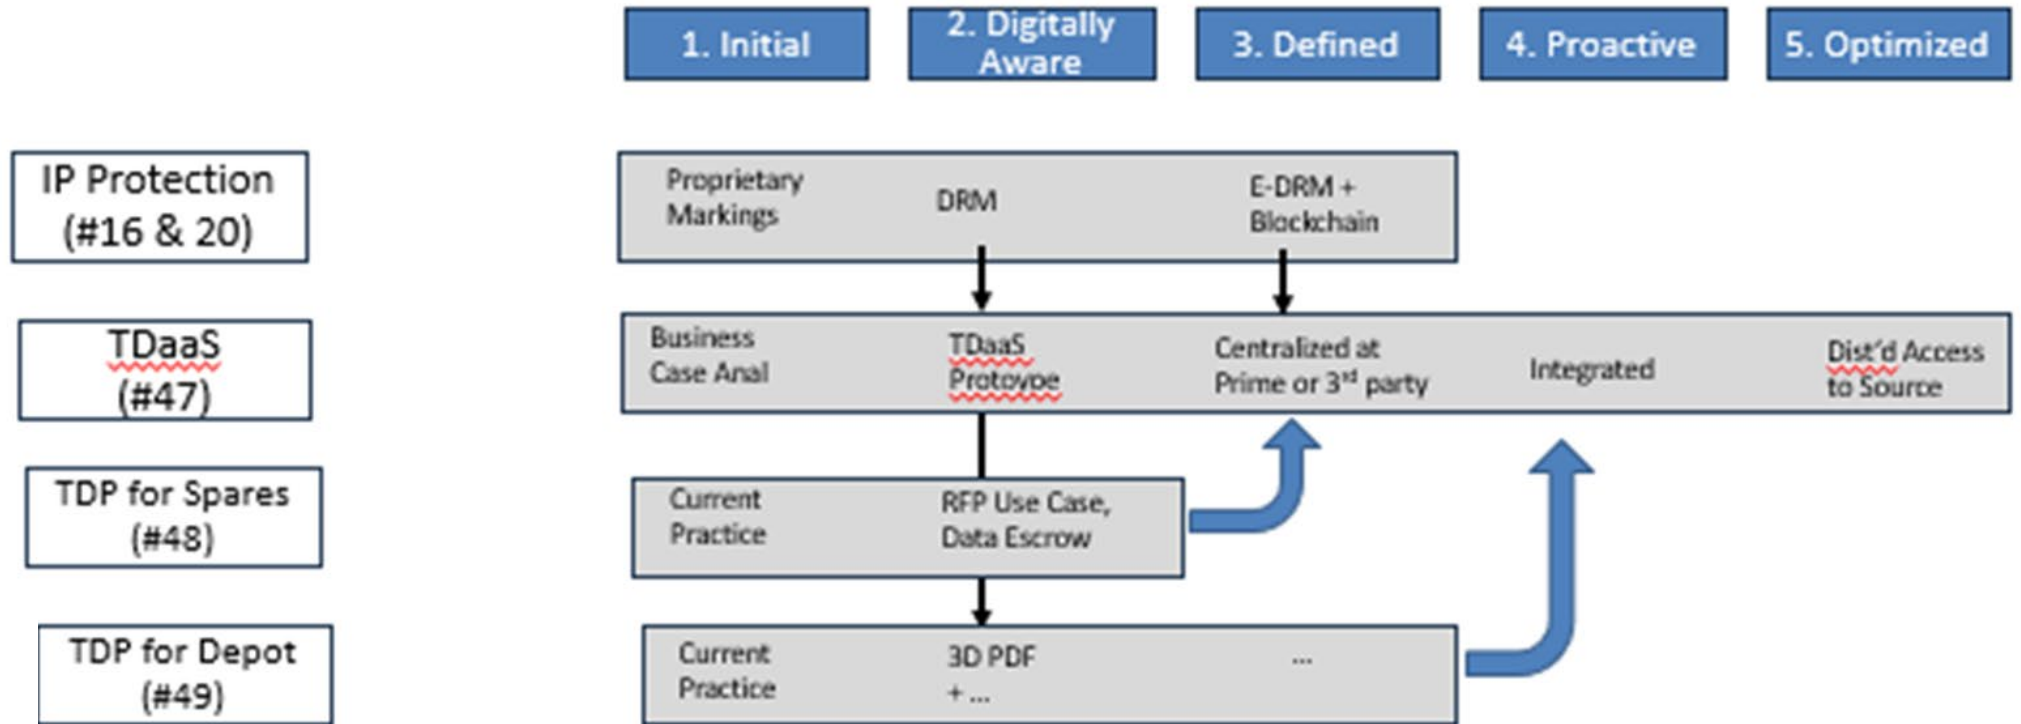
1. Initial

2. Digitally Aware

3. Defined

4. Proactive

5. Optimized

IP Protection (#16 & 20)

Proprietary Markings

DRM

E-DRM + Blockchain

TDaaS (#47)

Business Case Anal

TDaaS Protoype

Centralized at Prime or 3$^{rd}$ party

Integrated

Dist'd Access to Source

TDP for Spares (#48)

Current Practice

RFP Use Case, Data Escrow

TDP for Depot (#49)

Current Practice

3D PDF + ...

...